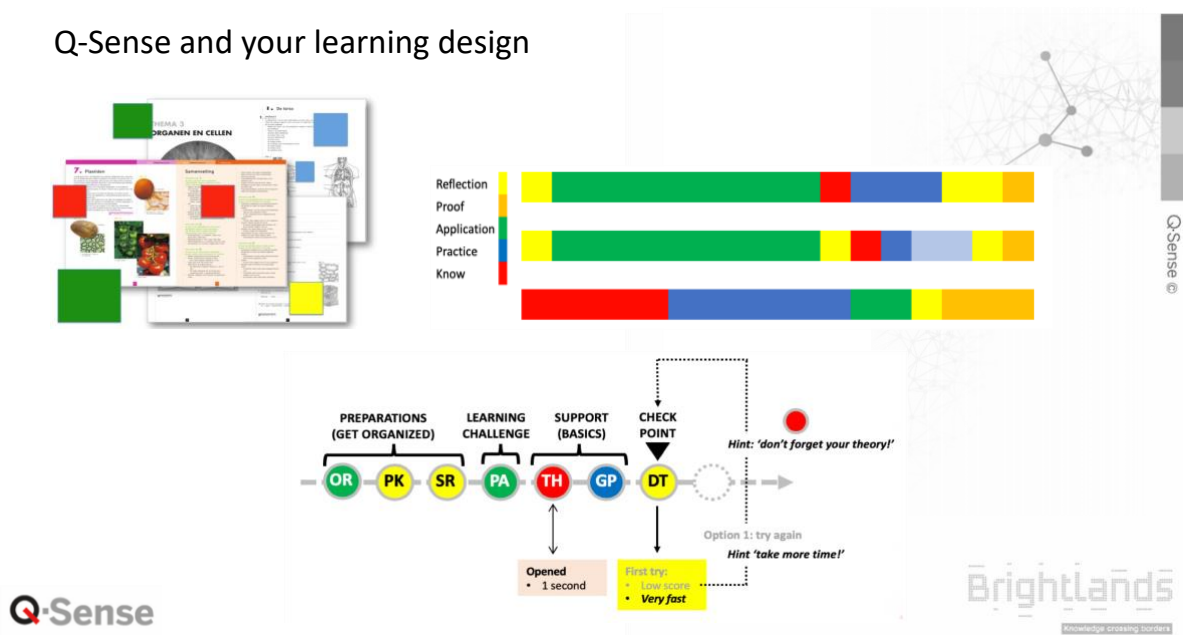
Q-Sense and your learning design

THEMA 3
ORGANEN EN CELLEN

7. Planten

Samenvatting

Reflection
Proof
Application
Practice
Know

Q-Sense ©

PREPARATIONS (GET ORGANIZED)

LEARNING CHALLENGE

SUPPORT (BASICS)

CHECK POINT

Hint: 'don't forget your theory!'

OR PK SR PA TH GP DT

Option 1: try again

Hint 'take more time!'

Opened
• 1 second

First try:
• Low score
• Very fast

Q-Sense

Brightlands
Knowledge crossing borders